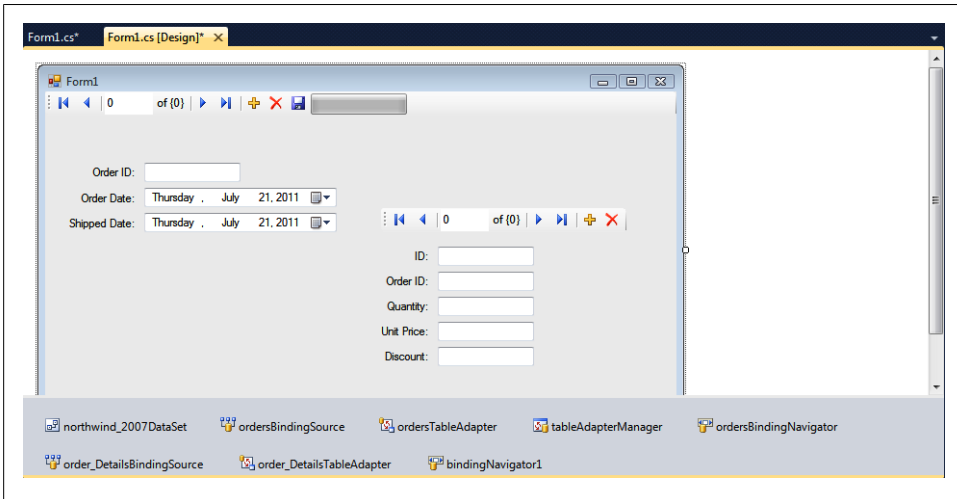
Form1.cs* Form1.cs [Design]*

Form1

0 of {0}

Order ID:
Order Date: Thursday , July 21, 2011
Shipped Date: Thursday , July 21, 2011

0 of {0}

ID:
Order ID:
Quantity:
Unit Price:
Discount:

northwind_2007DataSet ordersBindingSource ordersTableAdapter tableAdapterManager ordersBindingNavigator
order_DetailsBindingSource order_DetailsTableAdapter bindingNavigator1